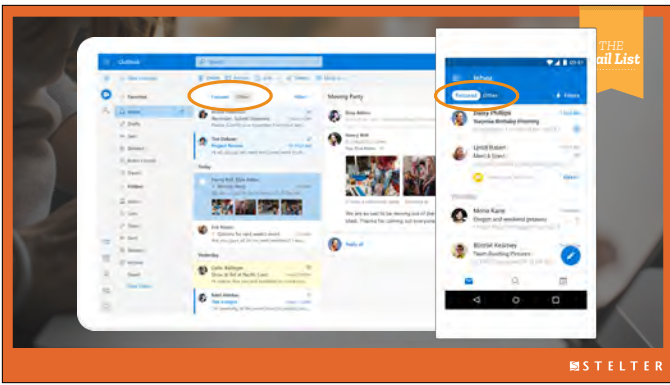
THE
ail List

Outlook
Search
New message
Favorites
Inbox
Drafts
Sent
Deleted
Folders
Focused
Other
Filter
Moving Party
Today
Yesterday
Reply all

Inbox
Focused
Other
Filters
Daisy Phillips
Lydia Bauer
Nora Kane
Coupon and weekend getaway
Kristin Kearney
Team Building Pictures

STELTER